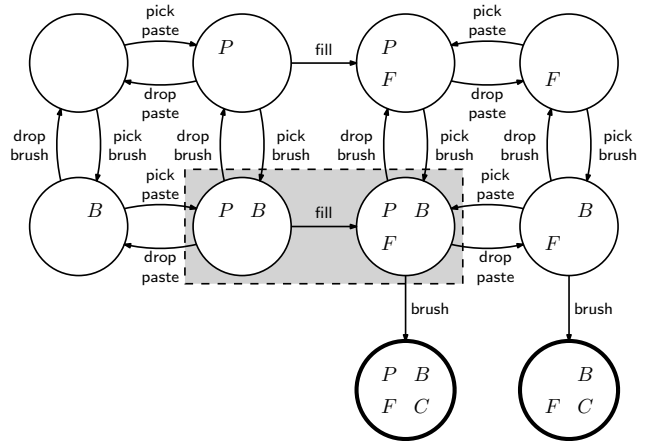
pick paste

$P$

drop paste

fill

$P$

$F$

pick paste

$F$

drop paste

drop brush

pick brush

drop brush

pick brush

drop brush

pick brush

drop brush

pick brush

pick paste

$B$

drop paste

$P$ $B$

fill

$P$ $B$

$F$

pick paste

$B$

$F$

drop paste

brush

brush

$P$ $B$

$F$ $C$

$B$

$F$ $C$